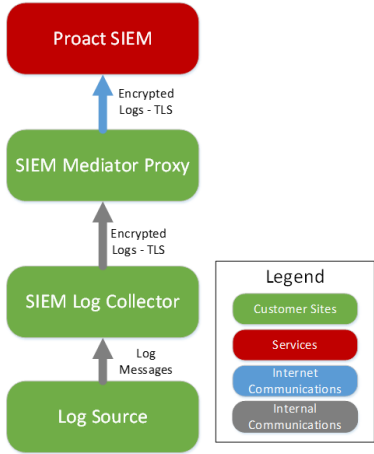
Proact SIEM

Encrypted Logs - TLS

SIEM Mediator Proxy

Encrypted Logs - TLS

SIEM Log Collector

Log Messages

Log Source

Legend

Customer Sites

Services

Internet Communications

Internal Communications